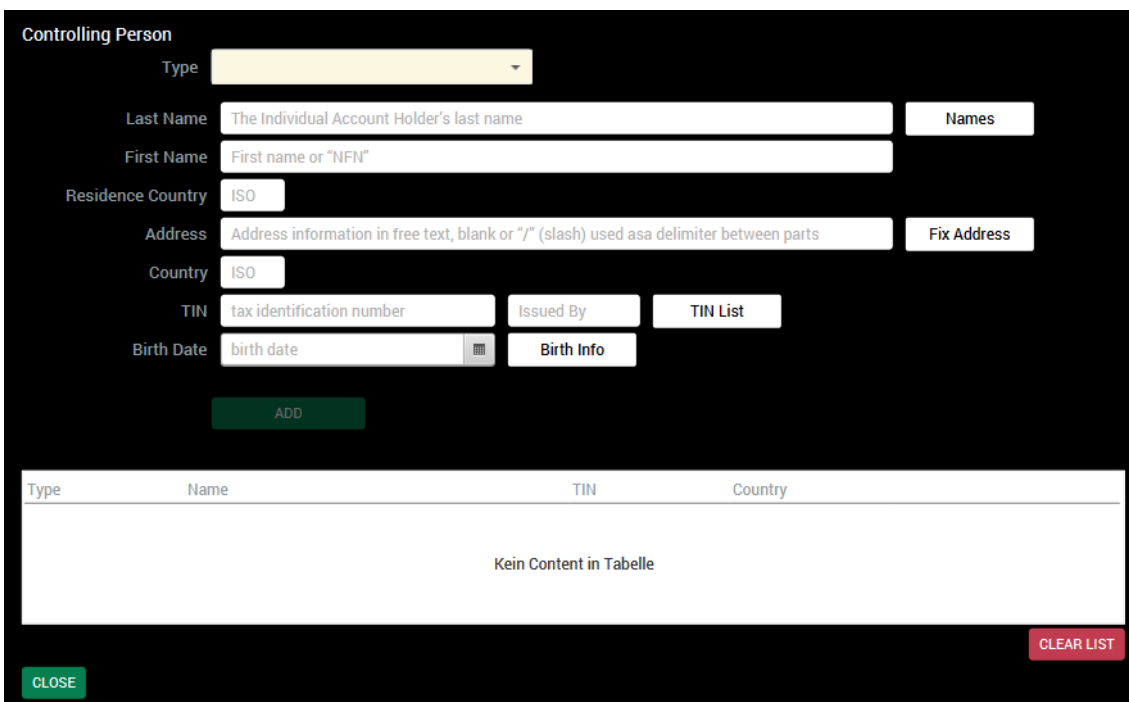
Controlling Person

Type

Last Name The Individual Account Holder's last name Names

First Name First name or "NFN"

Residence Country ISO

Address Address information in free text, blank or "/" (slash) used asa delimiter between parts Fix Address

Country ISO

TIN tax identification number Issued By TIN List

Birth Date birth date Birth Info

ADD

| Type | Name | TIN | Country |
|---|---|---|---|
| | Kein Content in Tabelle | | |

CLEAR LIST

CLOSE